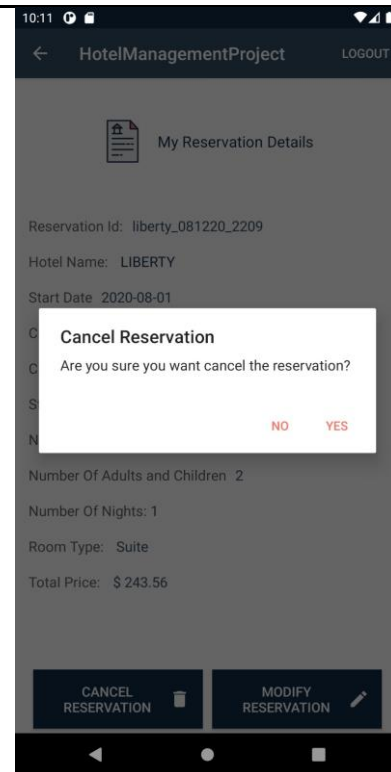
10:11

HotelManagementProject

LOGOUT

My Reservation Details

Reservation Id: liberty_081220_2209

Hotel Name: LIBERTY

Start Date 2020-08-01

C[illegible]

C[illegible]

S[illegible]

N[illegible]

Cancel Reservation

Are you sure you want cancel the reservation?

NO

YES

Number Of Adults and Children 2

Number Of Nights: 1

Room Type: Suite

Total Price: $ 243.56

CANCEL RESERVATION

MODIFY RESERVATION